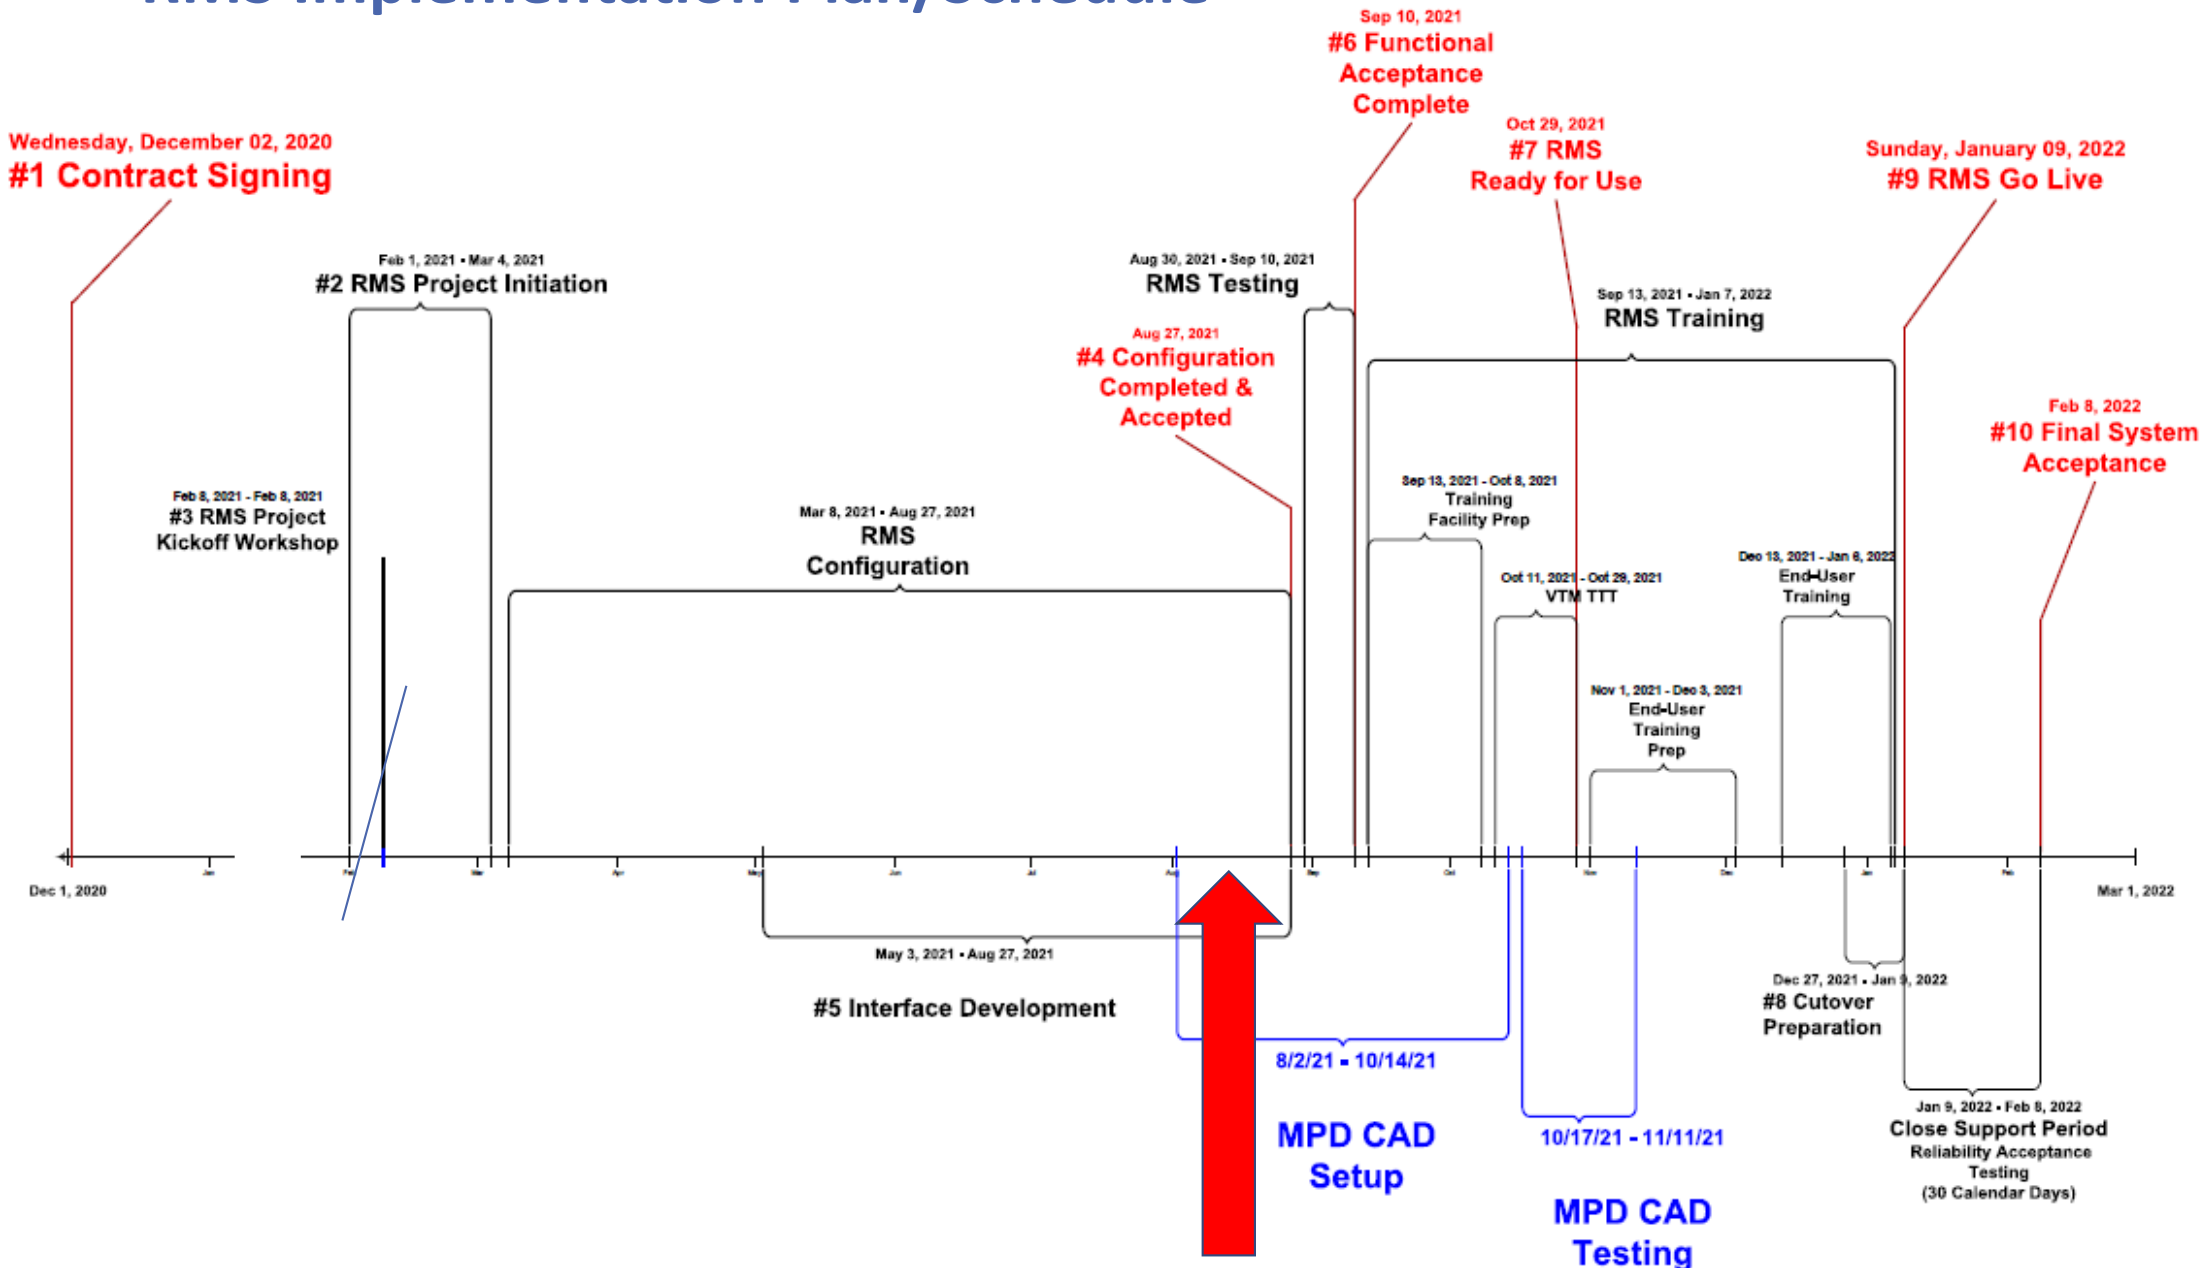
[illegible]

Sep 10, 2021
#6 Functional Acceptance Complete

Wednesday, December 02, 2020
#1 Contract Signing

Oct 29, 2021
#7 RMS Ready for Use

Sunday, January 09, 2022
#9 RMS Go Live

Feb 1, 2021 - Mar 4, 2021
#2 RMS Project Initiation

Aug 30, 2021 - Sep 10, 2021
RMS Testing

Sep 13, 2021 - Jan 7, 2022
RMS Training

Aug 27, 2021
#4 Configuration Completed & Accepted

Feb 8, 2022
#10 Final System Acceptance

Feb 8, 2021 - Feb 8, 2021
#3 RMS Project Kickoff Workshop

Mar 8, 2021 - Aug 27, 2021
RMS Configuration

Sep 13, 2021 - Oct 8, 2021
Training Facility Prep

Oct 11, 2021 - Oct 29, 2021
VTM TTT

Dec 13, 2021 - Jan 6, 2022
End-User Training

Nov 1, 2021 - Dec 3, 2021
End-User Training Prep

Dec 1, 2020
Jan
Feb
Mar
Apr
May
Jun
Jul
Aug
Sep
Oct
Nov
Dec
Jan
Feb
Mar 1, 2022

May 3, 2021 - Aug 27, 2021
#5 Interface Development

Dec 27, 2021 - Jan 9, 2022
#8 Cutover Preparation

8/2/21 - 10/14/21
MPD CAD Setup

10/17/21 - 11/11/21
MPD CAD Testing

Jan 9, 2022 - Feb 8, 2022
Close Support Period
Reliability Acceptance Testing
(30 Calendar Days)